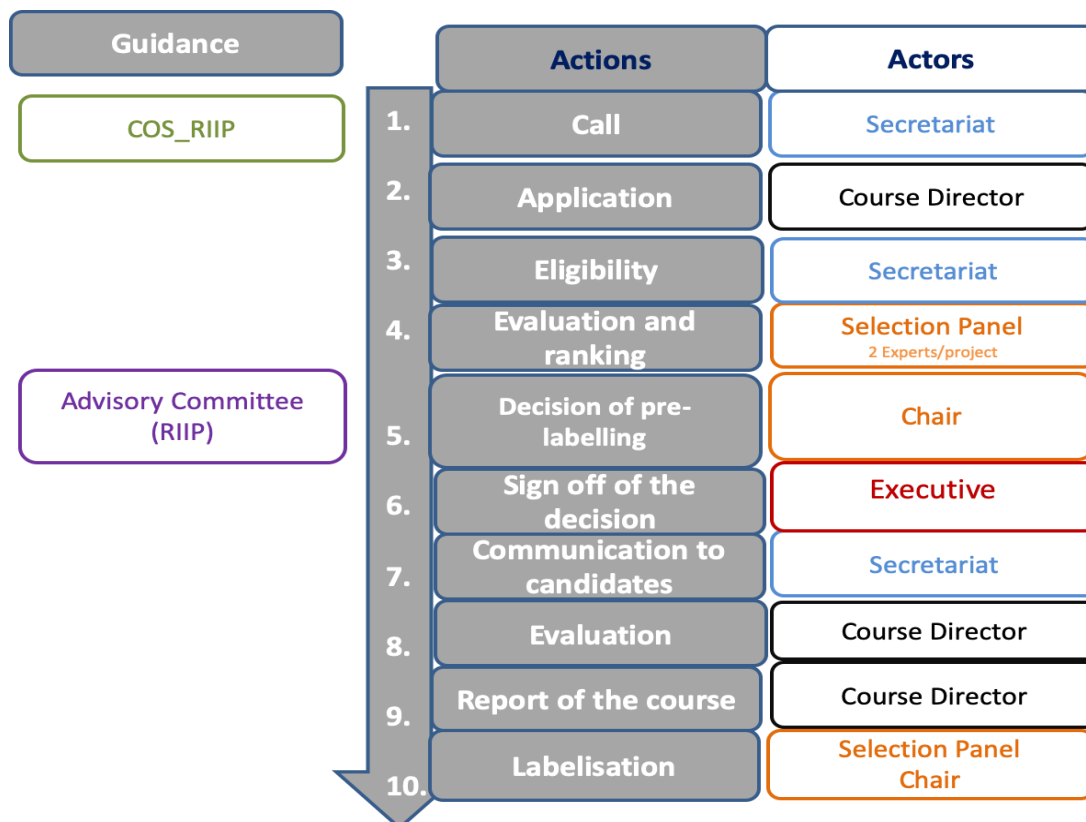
Guidance

COS_RIIP

Advisory Committee (RIIP)

| | Actions | Actors |
|---|---|---|
| 1. | Call | Secretariat |
| 2. | Application | Course Director |
| 3. | Eligibility | Secretariat |
| 4. | Evaluation and ranking | Selection Panel 2 Experts/project |
| 5. | Decision of pre-labelling | Chair |
| 6. | Sign off of the decision | Executive |
| 7. | Communication to candidates | Secretariat |
| 8. | Evaluation | Course Director |
| 9. | Report of the course | Course Director |
| 10. | Labelisation | Selection Panel Chair |